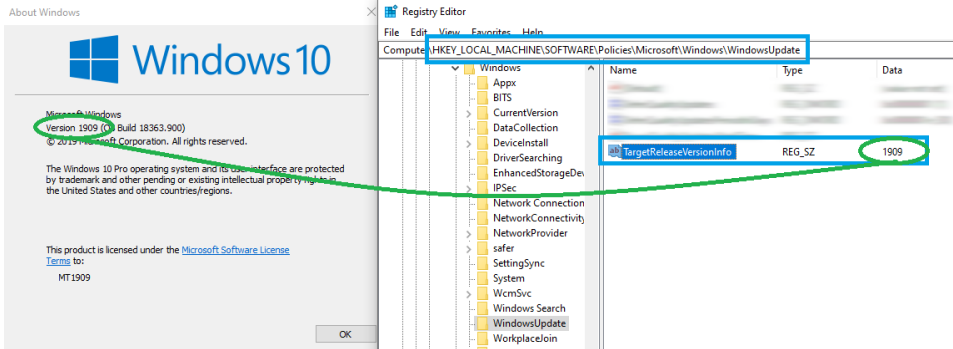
About Windows

Windows 10

Microsoft Windows
Version 1909 (OS Build 18363.900)
© 2019 Microsoft Corporation. All rights reserved.

The Windows 10 Pro operating system and its user interface are protected by trademark and other pending or existing intellectual property rights in the United States and other countries/regions.

This product is licensed under the Microsoft Software License Terms to:

MT1909

OK

Registry Editor

File Edit View Favorites Help

Computer\HKEY_LOCAL_MACHINE\SOFTWARE\Policies\Microsoft\Windows\WindowsUpdate

Windows
Appx
BITS
CurrentVersion
DataCollection
DeviceInstall
DriverSearching
EnhancedStorageDev
IPSec
Network Connection
NetworkConnectivity
NetworkProvider
safer
SettingSync
System
WcmSvc
Windows Search
WindowsUpdate
WorkplaceJoin

| Name | Type | Data |
|---|---|---|
| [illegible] | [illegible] | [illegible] |
| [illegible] | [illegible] | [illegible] |
| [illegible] | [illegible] | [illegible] |
| TargetReleaseVersionInfo | REG_SZ | 1909 |